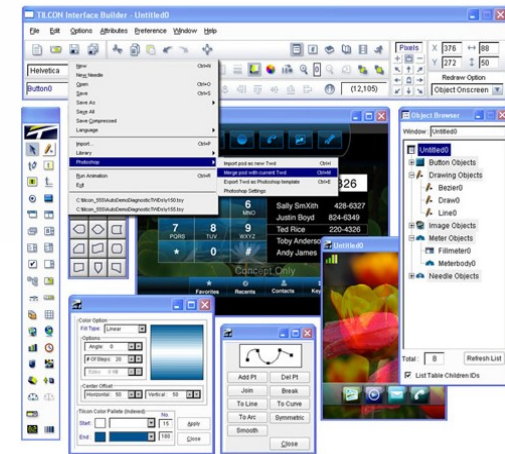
TILCON Interface Builder - Untitled0

File Edit Options Attributes Preference Window Help

Pixels X 376 ↔ 88 Y 272 ↕ 50

Helvetica

Redraw Option

Button0

(12,105)

Object Onscreen

New Ctrl+N
New Needle
Open Ctrl+O
Save Ctrl+S
Save As
Save All
Save Compressed
Language
Import Ctrl+I
Library
Photoshop
Run Animation Ctrl+R
Exit
C:\tilcon_550\Auto\Demo\Diagnostic\TWDirty150.twy
C:\tilcon_550\Auto\Demo\Diagnostic\TWDirty150.twy

Import psd as new Twd Ctrl+I
Merge psd with current Twd Ctrl+M
Export Twd as Photoshop template Ctrl+E
Photoshop Settings

326

6 MNO
Sally SmXith 428-6327
Justin Boyd 824-6349
7 PQRS
8 TUV
9 WXYZ
Ted Rice 220-4356
Toby Anderson
*
0
#
Andy James
Concept Only
Favorites
Recents
Contacts
Key

Untitled0

Object Browser
Window Untitled0
Untitled0
Button Objects
Drawing Objects
Bezier0
Draw0
Line0
Image Objects
Meter Objects
Fillmeter0
Meterbody0
Needle Objects
Total : 8
Refresh List
List Table Children IDs

Color Option
Fill Type Linear
Options
Angle 0
# Of Steps 20
Center Offset
Horizontal 50
Vertical 50
Tilcon Color Palette (Indexed)
No
Start 15
End 11
Apply
Close

Add Pt
Del Pt
Join
Break
To Line
To Curve
To Arc
Symmetric
Smooth
Close